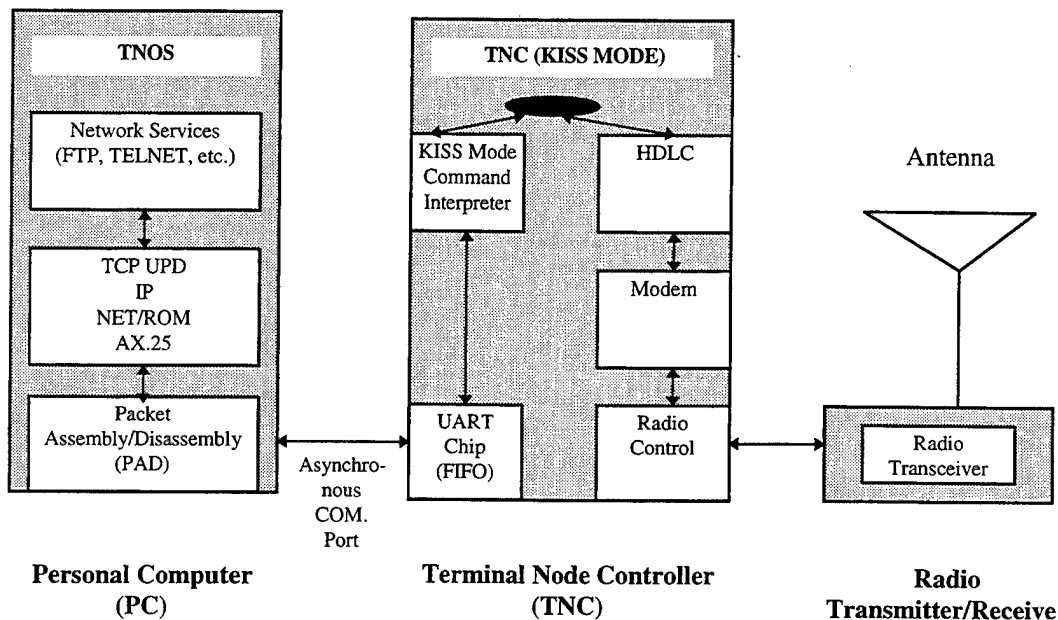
TNOS

Network Services (FTP, TELNET, etc.)

TCP UPD
IP
NET/ROM
AX.25

Packet Assembly/Disassembly (PAD)

Asynchronous COM. Port

TNC (KISS MODE)

KISS Mode Command Interpreter

HDLC

Modem

UART Chip (FIFO)

Radio Control

Antenna

Radio Transceiver

Personal Computer (PC)

Terminal Node Controller (TNC)

Radio Transmitter/Receive